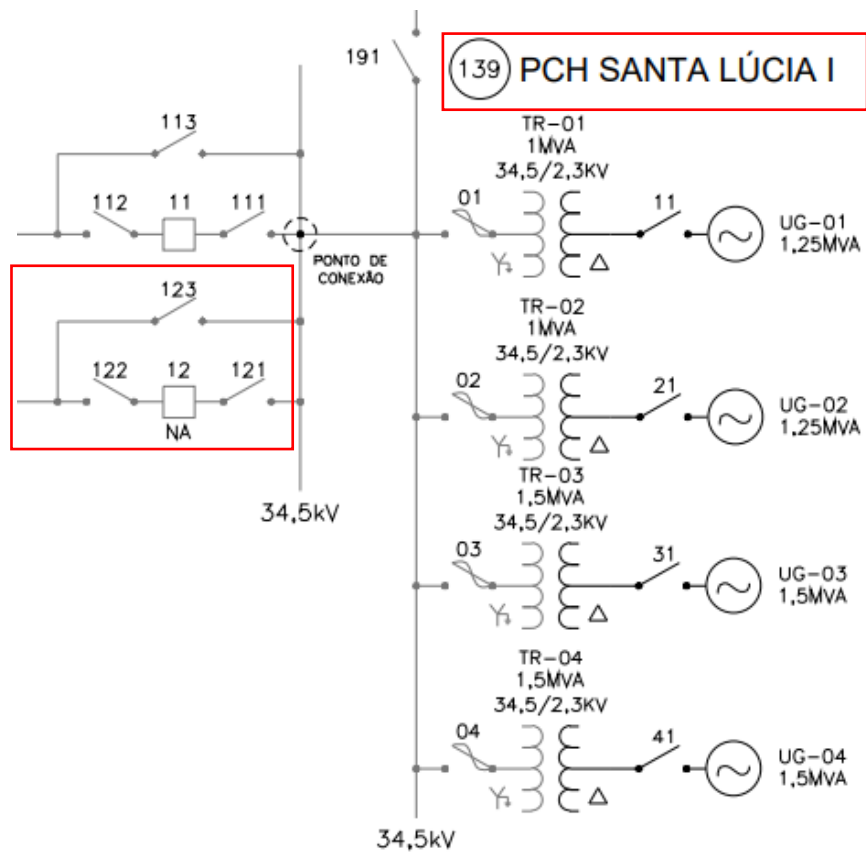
191

139 PCH SANTA LÚCIA I

113

112 11 111

PONTO DE CONEXÃO

123

122 12 121

NA

34,5kV

TR-01
1MVA
34,5/2,3KV

01

11

UG-01
1,25MVA

TR-02
1MVA
34,5/2,3KV

02

21

UG-02
1,25MVA

TR-03
1,5MVA
34,5/2,3KV

03

31

UG-03
1,5MVA

TR-04
1,5MVA
34,5/2,3KV

04

41

UG-04
1,5MVA

34,5kV